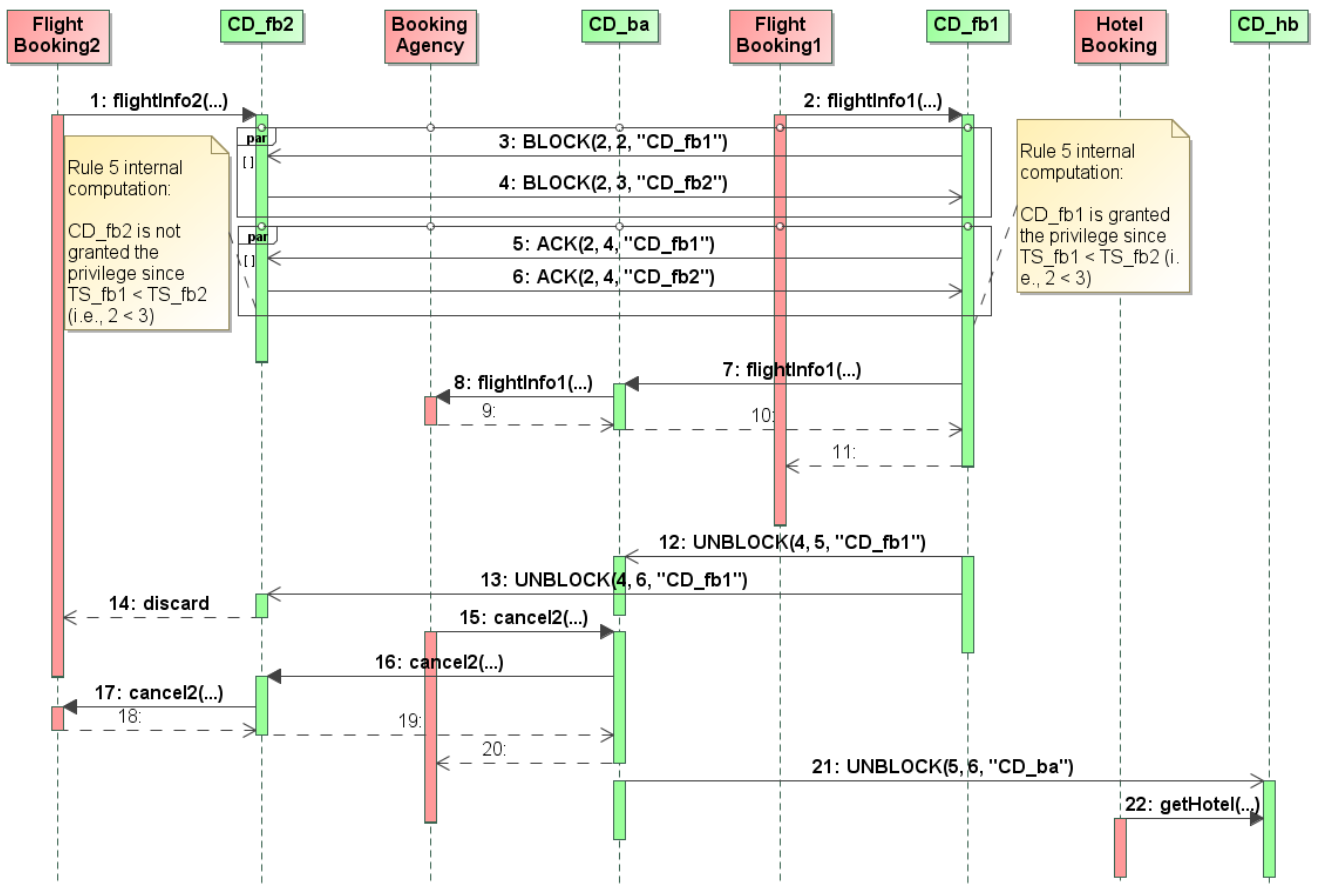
Flight Booking2

CD_fb2

Booking Agency

CD_ba

Flight Booking1

CD_fb1

Hotel Booking

CD_hb

1: flightInfo2(...)

2: flightInfo1(...)

par

[ ]

3: BLOCK(2, 2, "CD_fb1")

4: BLOCK(2, 3, "CD_fb2")

Rule 5 internal computation:

CD_fb2 is not granted the privilege since TS_fb1 < TS_fb2 (i.e., 2 < 3)

Rule 5 internal computation:

CD_fb1 is granted the privilege since TS_fb1 < TS_fb2 (i.e., 2 < 3)

par

[ ]

5: ACK(2, 4, "CD_fb1")

6: ACK(2, 4, "CD_fb2")

7: flightInfo1(...)

8: flightInfo1(...)

9:

10:

11:

12: UNBLOCK(4, 5, "CD_fb1")

13: UNBLOCK(4, 6, "CD_fb1")

14: discard

15: cancel2(...)

16: cancel2(...)

17: cancel2(...)

18:

19:

20:

21: UNBLOCK(5, 6, "CD_ba")

22: getHotel(...)